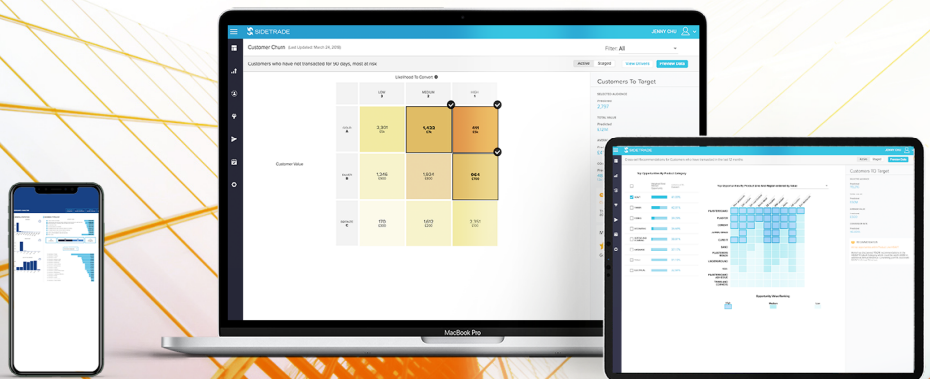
SIDETRADE

JENNY CHU

Customer Churn (Last Updated: March 24, 2018)

Filter: All

Customers who have not transacted for 90 days, most at risk

Active

Budget

View Details

Likelihood To Convert

LOW

MEDIUM

HIGH

VALUE

Customer Value

2,301

1,432

614

1,245

1,624

664

116

1,613

2,151

Customers To Target

MacBook Pro

SIDETRADE

Customers To Target

Opportunity Value Ranking